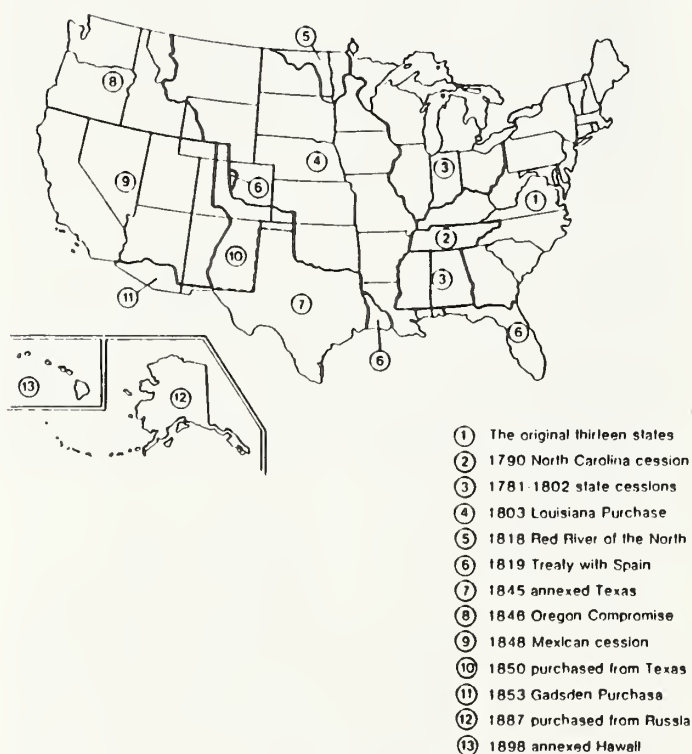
⑤
⑧
④
③
⑨
⑥
①
②
⑩
⑦
③
⑪
⑥
⑥
⑬
⑫

① The original thirteen states
② 1790 North Carolina cession
③ 1781-1802 state cessions
④ 1803 Louisiana Purchase
⑤ 1818 Red River of the North
⑥ 1819 Trealy with Spain
⑦ 1845 annexed Texas
⑧ 1846 Oregon Compromise
⑨ 1848 Mexlcan cession
⑩ 1850 purchased from Texas
⑪ 1853 Gadsden Purchasa
⑫ 1867 purchased from Russla
⑬ 1898 annexed Hawall